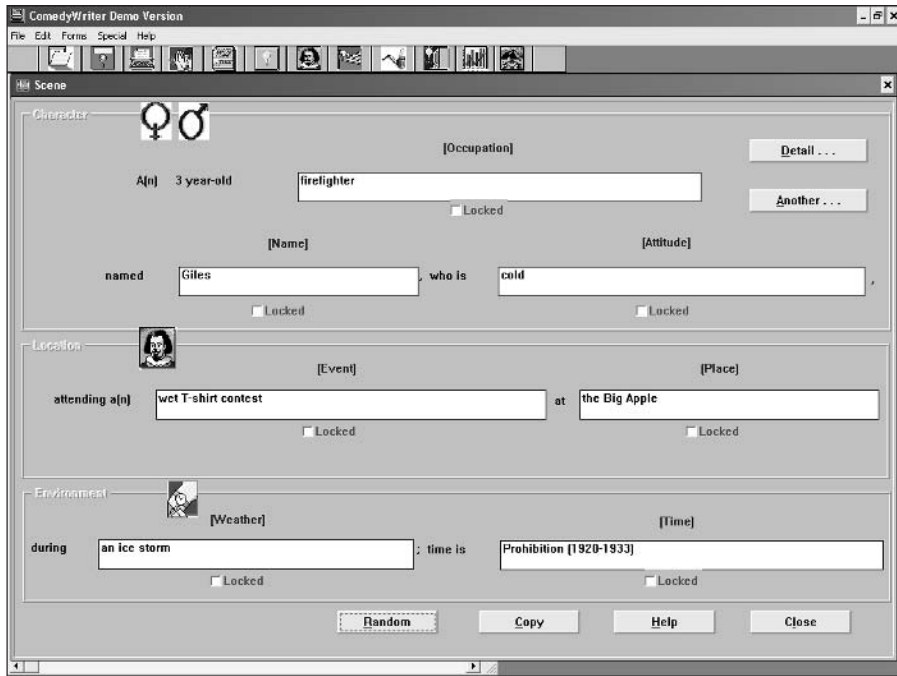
ComedyWriter Demo Version

File Edit Forms Special Help

Scene

Character

♀ ♂

[Occupation]

Detail . . .

A(n) 3 year-old firefighter

Locked

Another . . .

[Name]

[Attitude]

named Giles , who is cold ,

Locked

Locked

Location

[Event]

[Place]

attending a(n) wet T-shirt contest at the Big Apple

Locked

Locked

Environment

[Weather]

[Time]

during an ice storm ; time is Prohibition (1920-1933)

Locked

Locked

Random

Copy

Help

Close